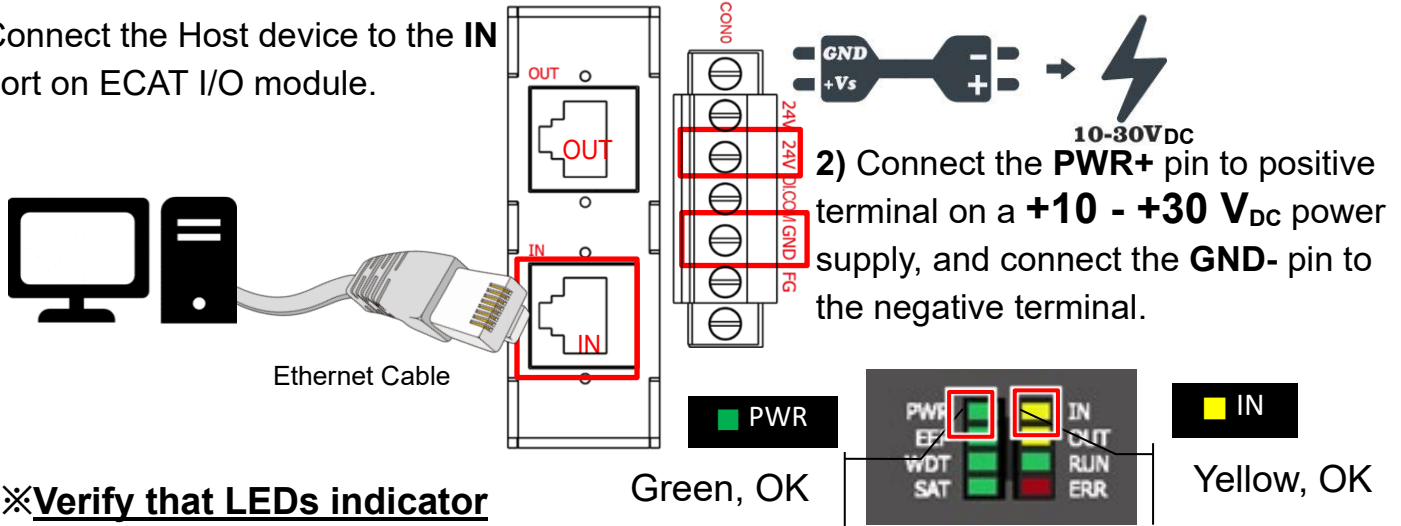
onnect the Host device to the **IN** ort on ECAT I/O module.

Ethernet Cable

OUT

OUT

IN

IN

CON0

24V

24V

DICOM

GND

FG

GND

+Vs

10-30V$_{DC}$

**2)** Connect the **PWR+** pin to positive terminal on a **+10 - +30 V$_{DC}$** power supply, and connect the **GND-** pin to the negative terminal.

PWR

Green, OK

PWR
EF
WDT
SAT

IN
OUT
RUN
ERR

IN

Yellow, OK

※**Verify that LEDs indicator**